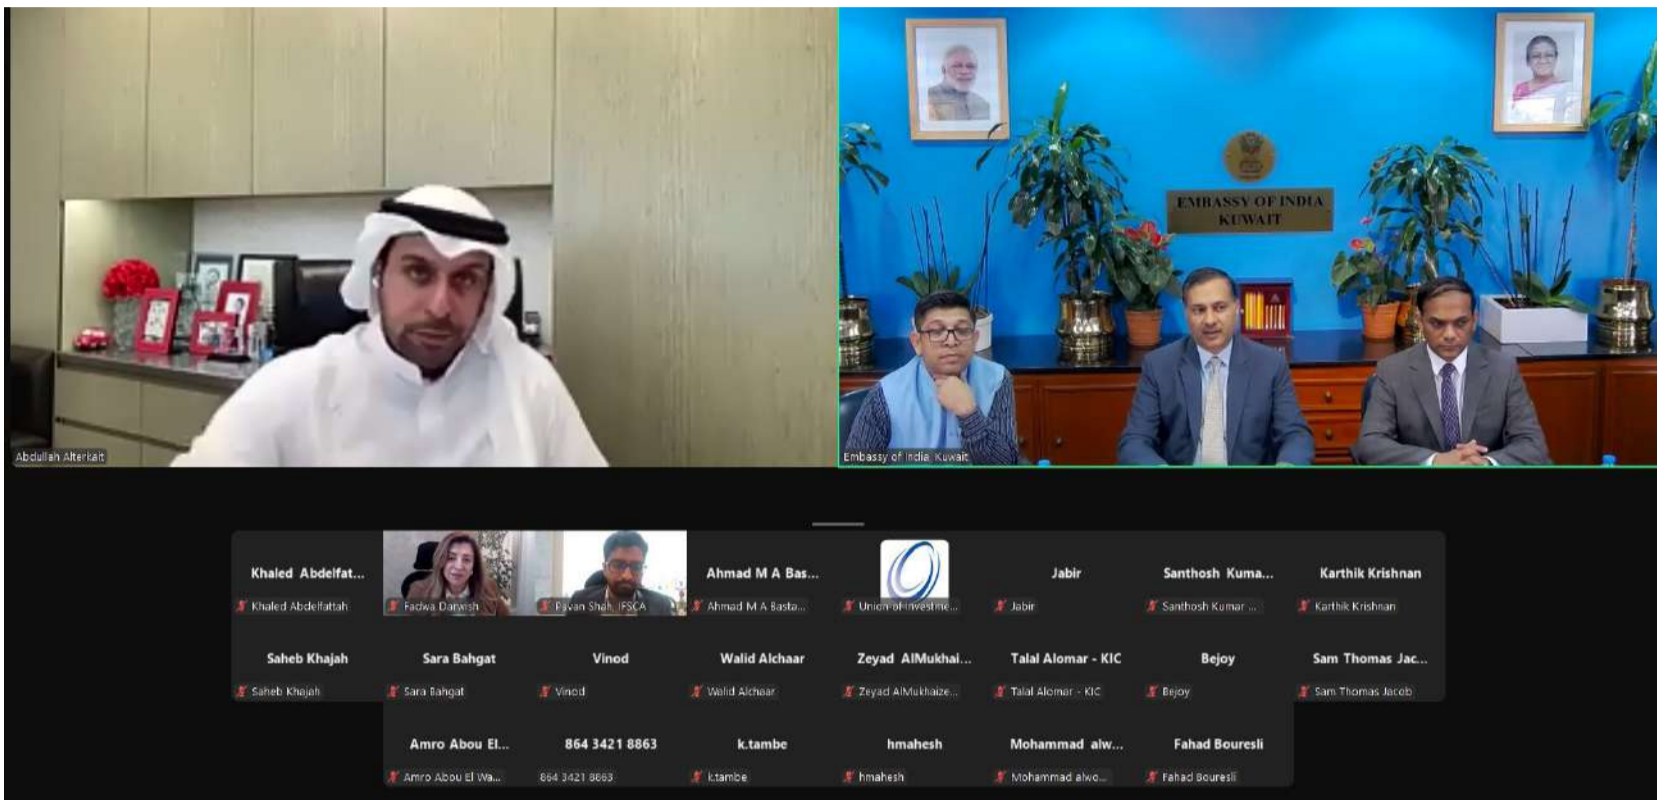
Abdullah Alterkait

EMBASSY OF INDIA
KUWAIT

Embassy of India, Kuwait

Khaled Abdelfat...
Khaled Abdelfattah

Fadwa Darwish

Pavan Shah, IFSCA

Ahmad M A Bas...
Ahmad M A Basta...

Union of Investme...

Jabir
Jabir

Santhosh Kuma...
Santhosh Kumar ...

Karthik Krishnan
Karthik Krishnan

Saheb Khajah
Saheb Khajah

Sara Bahgat
Sara Bahgat

Vinod
Vinod

Walid Alchaar
Walid Alchaar

Zeyad AlMukhai...
Zeyad AlMukhaize...

Talal Alomar - KIC
Talal Alomar - KIC

Bejoy
Bejoy

Sam Thomas Jac...
Sam Thomas Jacob

Amro Abou El...
Amro Abou El Wa...

864 3421 8863
864 3421 8863

k.tambe
k.tambe

hmahesh
hmahesh

Mohammad alw...
Mohammad alwo...

Fahad Bouresli
Fahad Bouresli